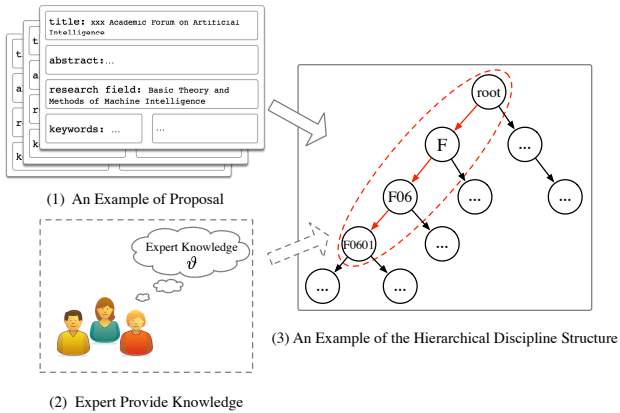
title: xxx Academic Forum on Artificial Intelligence

abstract:...

research field: Basic Theory and Methods of Machine Intelligence

keywords: ...

...

t

a

r

k

t

a

r

k

(1) An Example of Proposal

Expert Knowledge

$\vartheta$

(2) Expert Provide Knowledge

root

F

...

F06

...

...

F0601

...

...

...

(3) An Example of the Hierarchical Discipline Structure